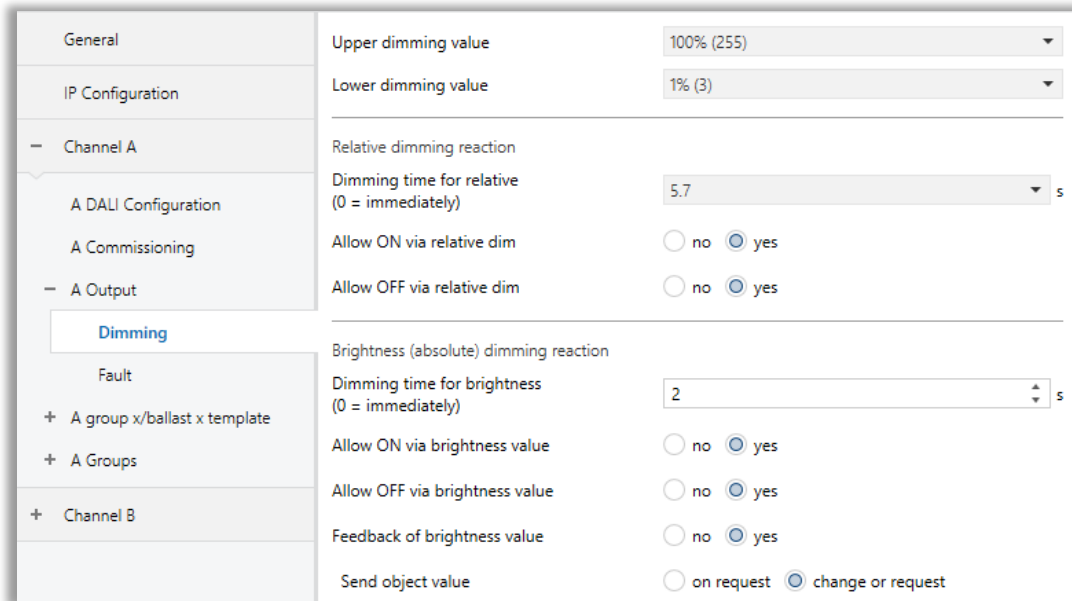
General

IP Configuration

− Channel A

A DALI Configuration

A Commissioning

− A Output

Dimming

Fault

+ A group x/ballast x template

+ A Groups

+ Channel B

Upper dimming value 100% (255)

Lower dimming value 1% (3)

Relative dimming reaction

Dimming time for relative (0 = immediately) 5.7 s

Allow ON via relative dim no yes

Allow OFF via relative dim no yes

Brightness (absolute) dimming reaction

Dimming time for brightness (0 = immediately) 2 s

Allow ON via brightness value no yes

Allow OFF via brightness value no yes

Feedback of brightness value no yes

Send object value on request change or request